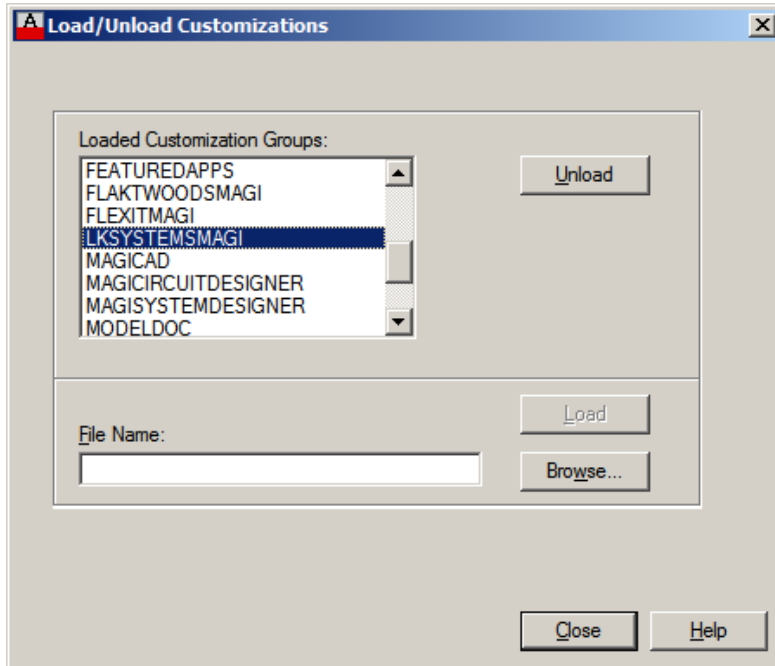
Load/Unload Customizations

Loaded Customization Groups:

FEATUREDAPPS
FLAKTWOODSMAGI
FLEXITMAGI
LKSYSTEMSMAGI
MAGICAD
MAGICIRCUITDESIGNER
MAGISYSTEMDESIGNER
MODELDOC

Unload

File Name:

Load

Browse...

Close

Help